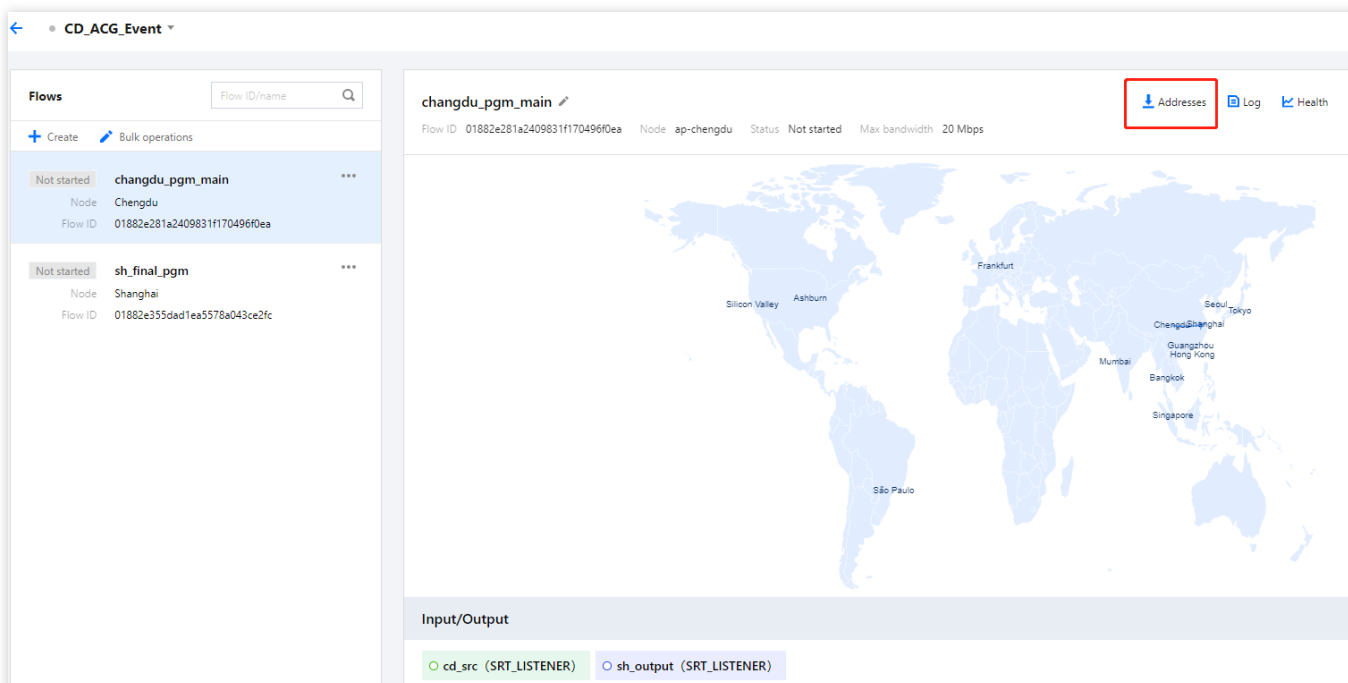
CD_ACG_Event

Flows

Flow ID/name

Create Bulk operations

Not started changdu_pgm_main
Node Chengdu
Flow ID 01882e281a2409831f170496f0ea

Not started sh_final_pgm
Node Shanghai
Flow ID 01882e355dad1ea5578a043ce2fc

changdu_pgm_main

Flow ID 01882e281a2409831f170496f0ea Node ap-chengdu Status Not started Max bandwidth 20 Mbps

Addresses Log Health

Frankfurt
Silicon Valley
Ashburn
Seoul
Tokyo
Chengdu Shanghai
Guangzhou
Hong Kong
Mumbai
Bangkok
Singapore
São Paulo

Input/Output

cd_src（SRT_LISTENER） sh_output（SRT_LISTENER）